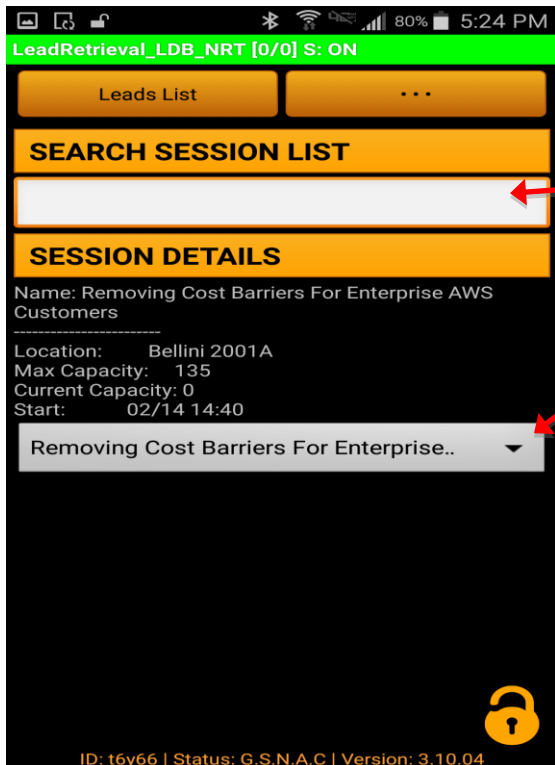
80% 5:24 PM

LeadRetrieval_LDB_NRT [0/0] S: ON

Leads List

...

SEARCH SESSION LIST

SESSION DETAILS

Name: Removing Cost Barriers For Enterprise AWS Customers
------------------------
Location: Bellini 2001A
Max Capacity: 135
Current Capacity: 0
Start: 02/14 14:40

Removing Cost Barriers For Enterprise..

ID: t6v66 | Status: G.S.N.A.C | Version: 3.10.04